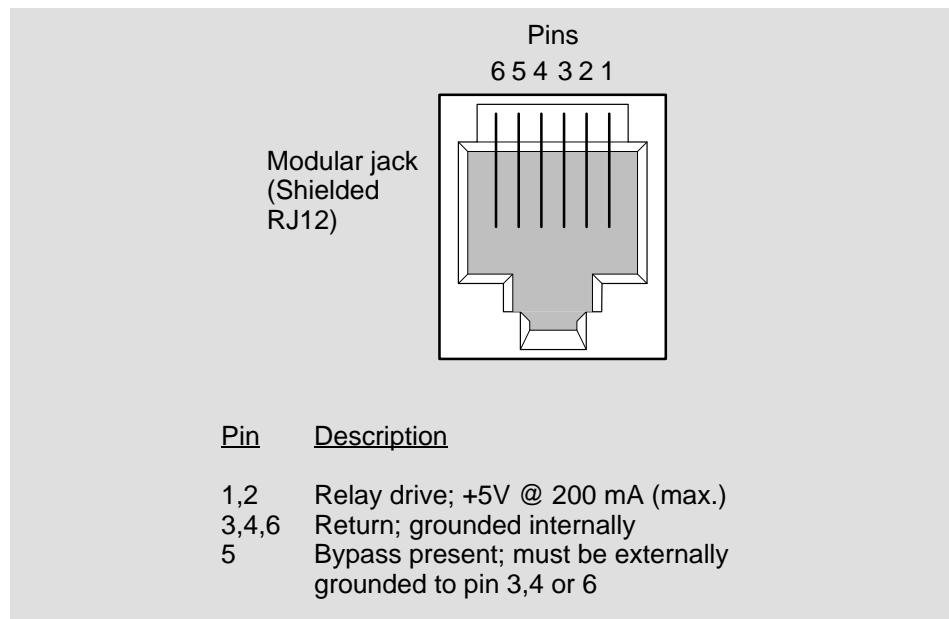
Pins

6 5 4 3 2 1

Modular jack (Shielded RJ12)

| Pin | Description |
|---|---|
| 1,2 | Relay drive; +5V @ 200 mA (max.) |
| 3,4,6 | Return; grounded internally |
| 5 | Bypass present; must be externally grounded to pin 3,4 or 6 |